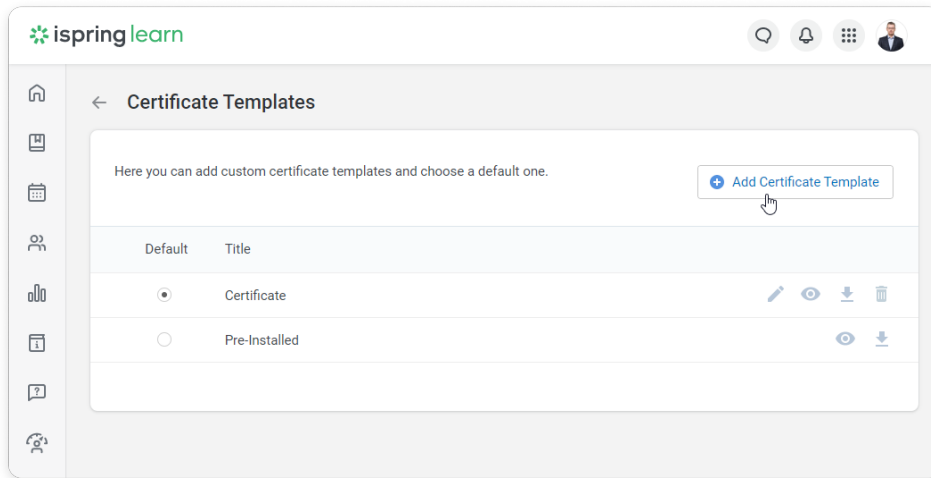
ispring learn

Certificate Templates

Here you can add custom certificate templates and choose a default one.

Add Certificate Template

| Default | Title |
|---|---|
| ● | Certificate |
| ○ | Pre-Installed |